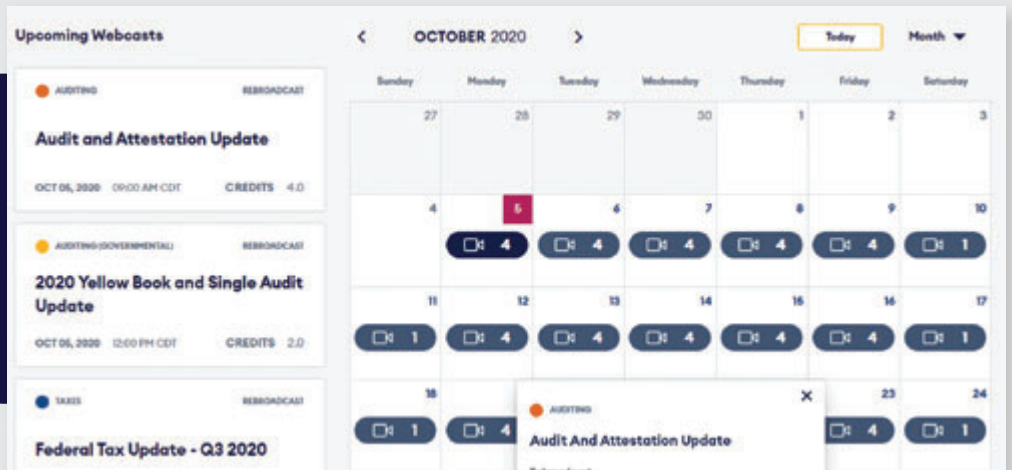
Upcoming Webcasts

AUDITING REBROADCAST

Audit and Attestation Update

OCT 05, 2020 09:00 AM CDT CREDITS 4.0

AUDITING (GOVERNMENTAL) REBROADCAST

2020 Yellow Book and Single Audit Update

OCT 05, 2020 12:00 PM CDT CREDITS 2.0

TAXES REBROADCAST

Federal Tax Update - Q3 2020

< OCTOBER 2020 >

Today Month

| Sunday | Monday | Tuesday | Wednesday | Thursday | Friday | Saturday |
|---|---|---|---|---|---|---|
| 27 | 28 | 29 | 30 | 1 | 2 | 3 |
| 4 | 5 4 | 6 4 | 7 4 | 8 4 | 9 4 | 10 1 |
| 11 1 | 12 4 | 13 4 | 14 4 | 15 4 | 16 4 | 17 4 |
| 18 1 | 4 | | | | 23 4 | 24 1 |

AUDITING

Audit And Attestation Update

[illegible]